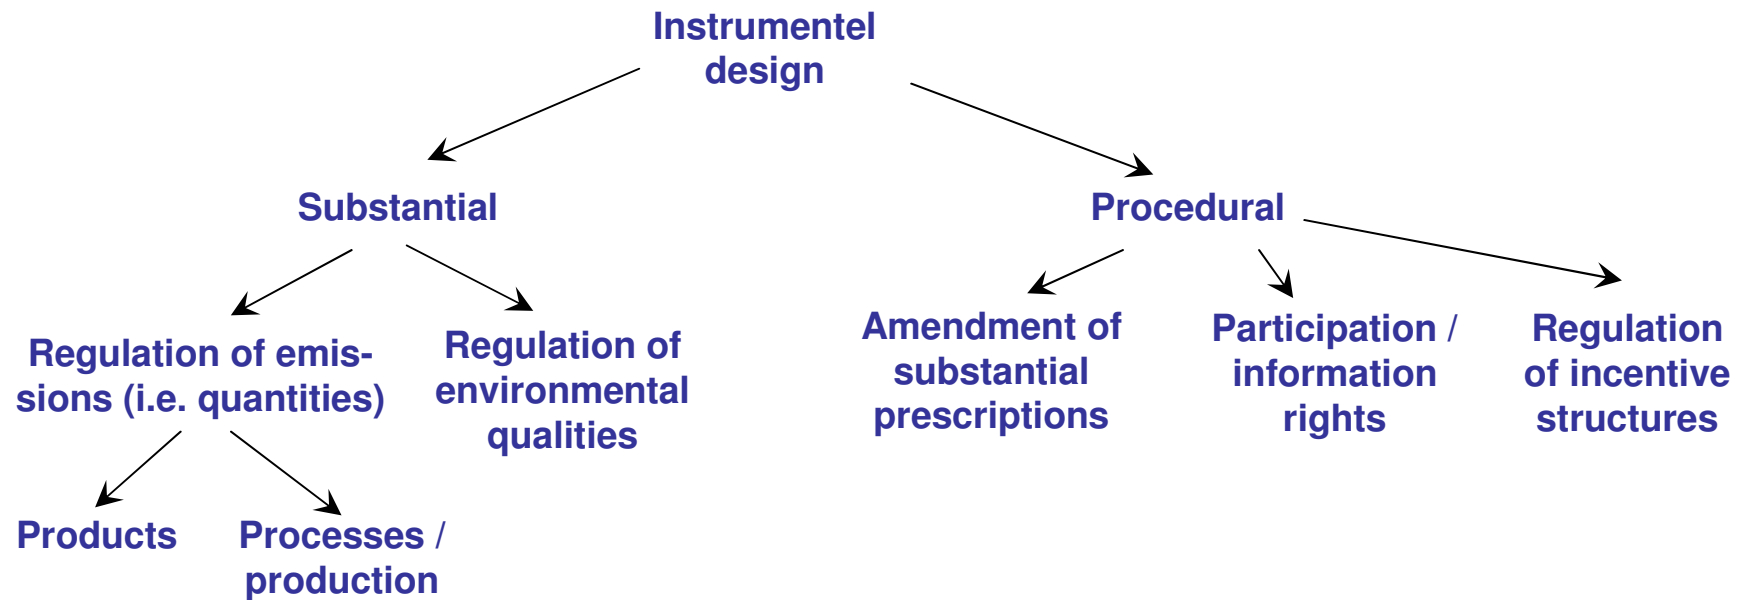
Instrumentel design

Substantial

Procedural

Regulation of emissions (i.e. quantities)

Regulation of environmental qualities

Amendment of substantial prescriptions

Participation / information rights

Regulation of incentive structures

Products

Processes / production